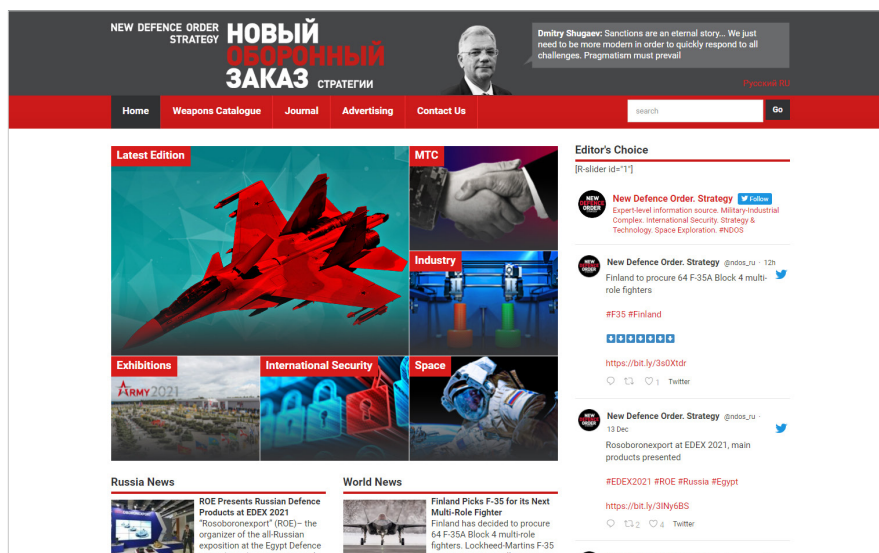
NEW DEFENCE ORDER STRATEGY НОВЫЙ ОБОРОННЫЙ ЗАКАЗ СТРАТЕГИИ

Dmitry Shugaev: Sanctions are an eternal story... We just need to be more modern in order to quickly respond to all challenges. Pragmatism must prevail

Русский RU

Home | Weapons Catalogue | Journal | Advertising | Contact Us

search

Go

Latest Edition

MTC

Industry

Exhibitions

ARMY 2021

International Security

Space

Editor's Choice

[R-slider id="1"]

New Defence Order. Strategy

Follow

Expert-level information source. Military-Industrial Complex. International Security. Strategy & Technology. Space Exploration. #NDOS

New Defence Order. Strategy @ndos_ru · 12h

Finland to procure 64 F-35A Block 4 multi-role fighters

#F35 #Finland

https://bit.ly/3s0Xtdr

1 Twitter

New Defence Order. Strategy @ndos_ru · 13 Dec

Rosoboronexport at EDEX 2021, main products presented

#EDEX2021 #ROE #Russia #Egypt

https://bit.ly/3lNy6BS

2 4 Twitter

Russia News

ROE Presents Russian Defence Products at EDEX 2021

"Rosoboronexport" (ROE)– the organizer of the all-Russian exposition at the Egypt Defence

World News

Finland Picks F-35 for its Next Multi-Role Fighter

Finland has decided to procure 64 F-35A Block 4 multi-role fighters. Lockheed-Martins F-35